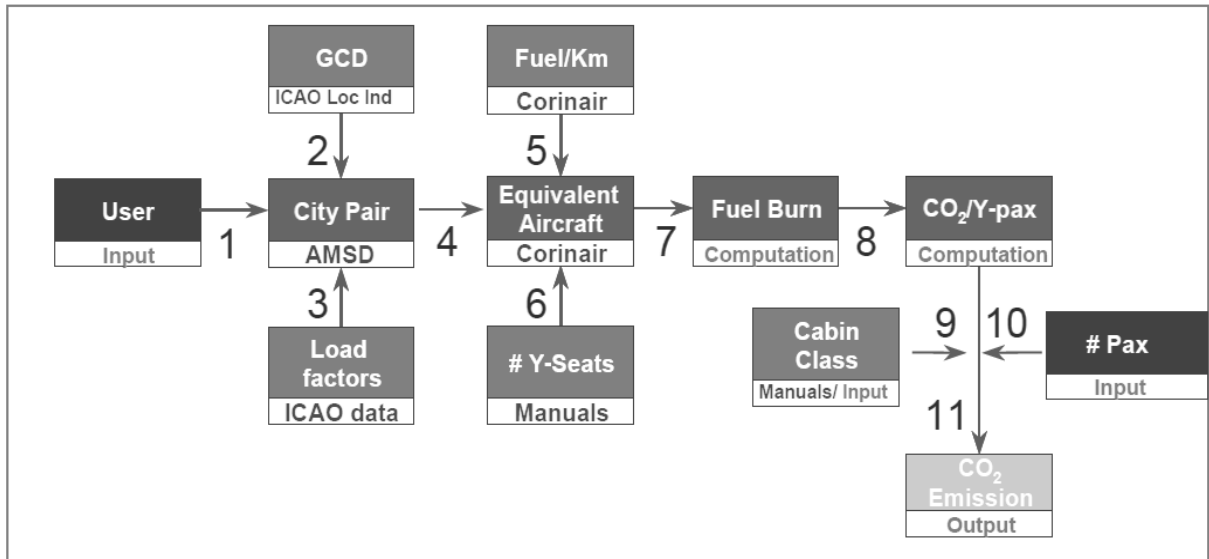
GCD
ICAO Loc Ind

Fuel/Km
Corinair

2

5

User
Input

1

City Pair
AMSD

4

Equivalent Aircraft
Corinair

7

Fuel Burn
Computation

8

$CO_2$/Y-pax
Computation

3

6

Load factors
ICAO data

# Y-Seats
Manuals

Cabin Class
Manuals/ Input

9

10

# Pax
Input

11

$CO_2$ Emission
Output